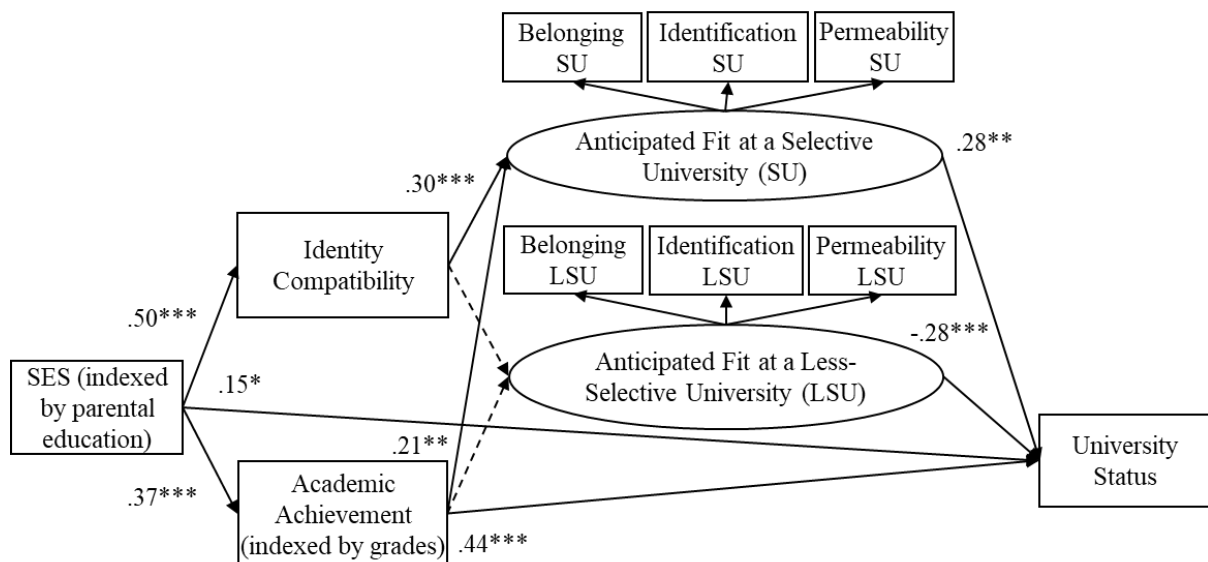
Belonging SU

Identification SU

Permeability SU

Anticipated Fit at a Selective University (SU)

.28**

.30***

Identity Compatibility

Belonging LSU

Identification LSU

Permeability LSU

.50***

-.28***

Anticipated Fit at a Less-Selective University (LSU)

SES (indexed by parental education)

.15*

.21**

University Status

.37***

Academic Achievement (indexed by grades)

.44***